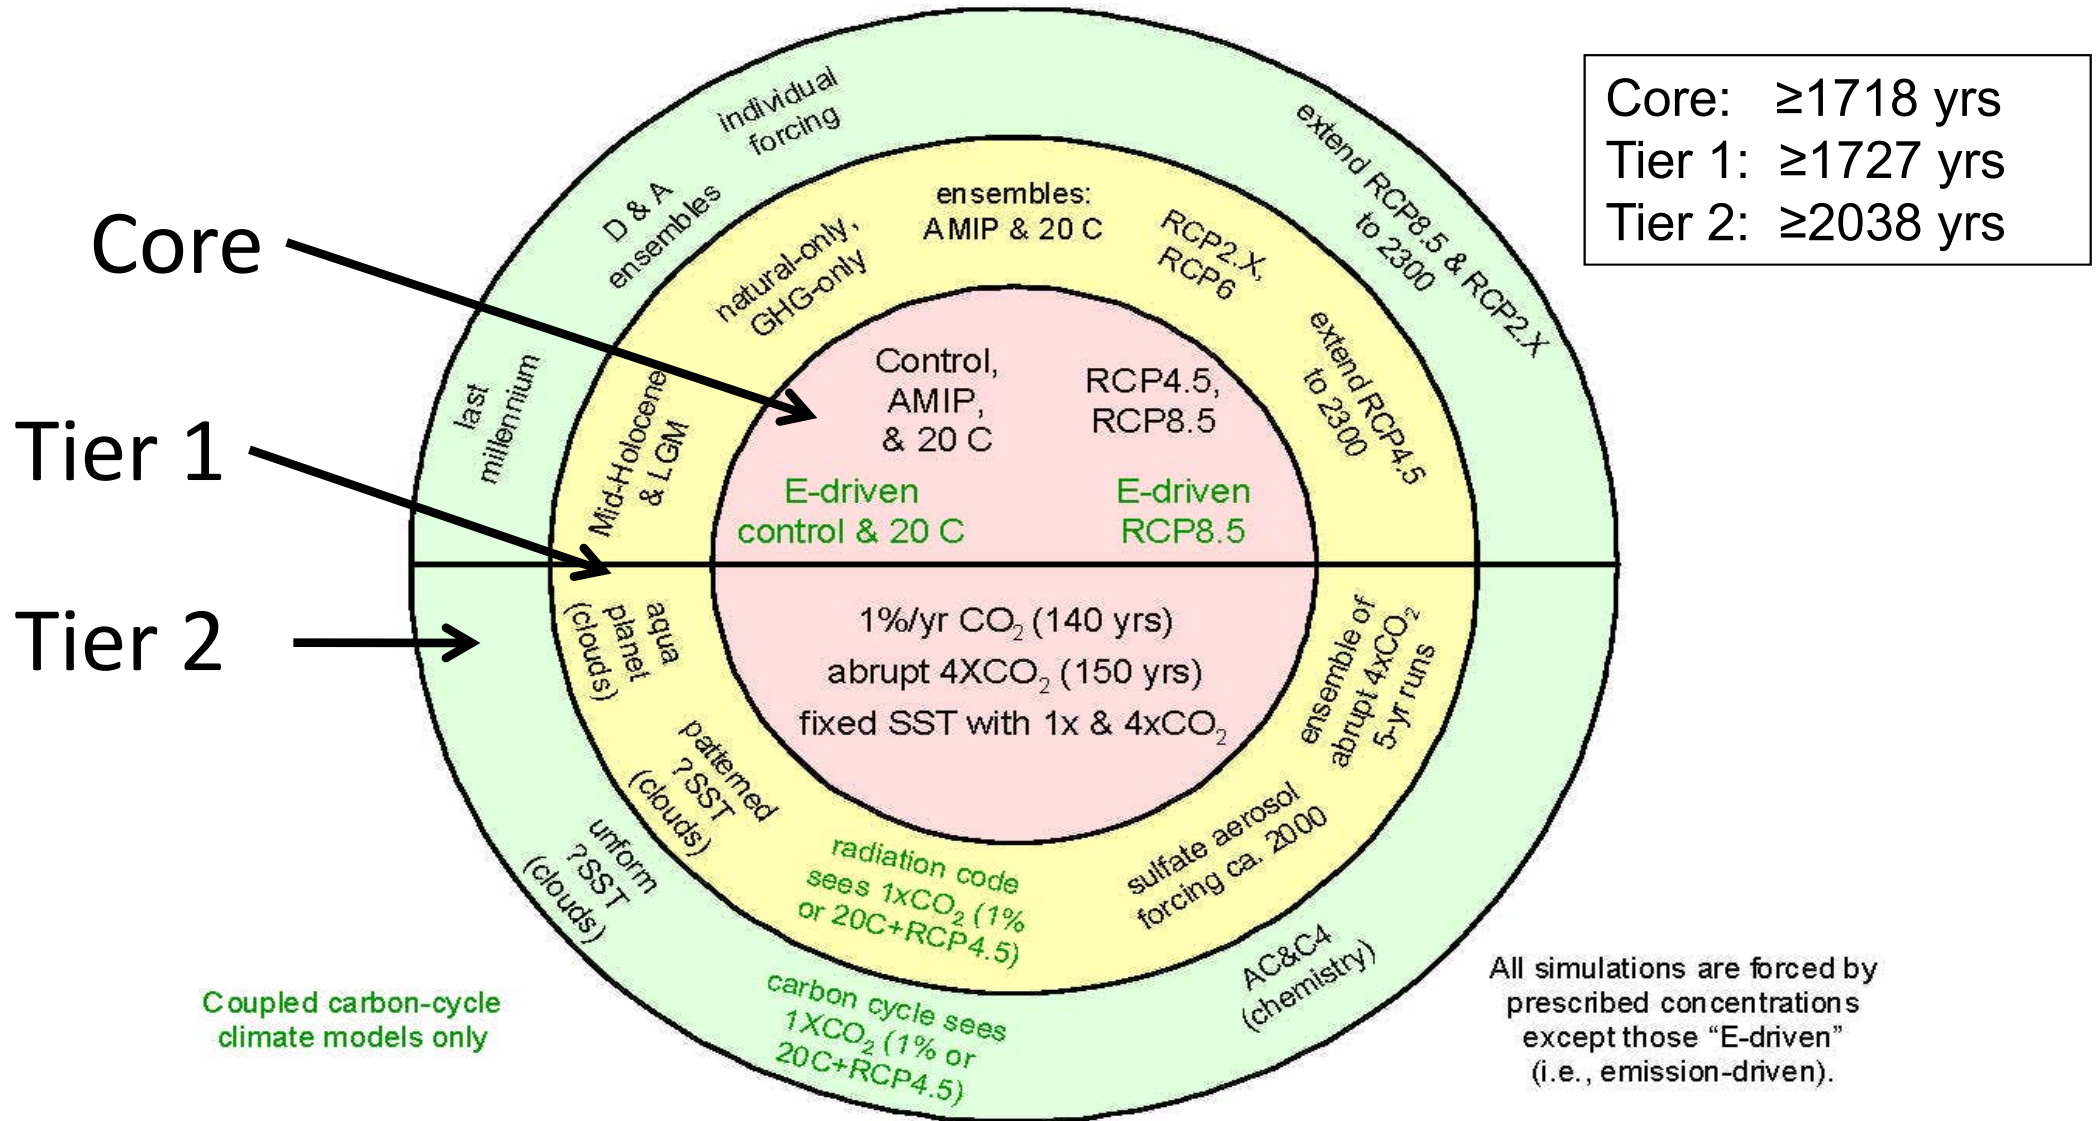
Core: ≥1718 yrs
Tier 1: ≥1727 yrs
Tier 2: ≥2038 yrs

Core

Tier 1

Tier 2

individual forcing

extend RCP8.5 & RCP2.X to 2300

D & A ensembles

ensembles: AMIP & 20 C

RCP2.X, RCP6

natural-only, GHG-only

last millennium

Mid-Holocene & LGM

extend RCP4.5 to 2300

Control, AMIP, & 20 C

RCP4.5, RCP8.5

E-driven control & 20 C

E-driven RCP8.5

aqua planet (clouds)

1%/yr $CO_2$ (140 yrs)
abrupt $4XCO_2$ (150 yrs)
fixed SST with 1x & $4xCO_2$

ensemble of abrupt $4xCO_2$ 5-yr runs

patterned ?SST (clouds)

unform ?SST (clouds)

radiation code sees $1xCO_2$ (1% or 20C+RCP4.5)

sulfate aerosol forcing ca. 2000

carbon cycle sees $1XCO_2$ (1% or 20C+RCP4.5)

AC&C4 (chemistry)

Coupled carbon-cycle climate models only

All simulations are forced by prescribed concentrations except those “E-driven” (i.e., emission-driven).